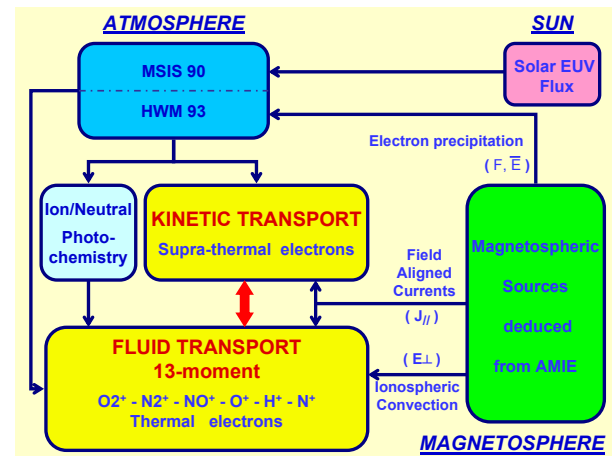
ATMOSPHERE

SUN

MSIS 90

HWM 93

Solar EUV Flux

Electron precipitation
( F, $\overline{E}$ )

Ion/Neutral Photo-chemistry

KINETIC TRANSPORT
Supra-thermal electrons

Field Aligned Currents
( $J_{//}$ )

Magnetospheric Sources deduced from AMIE

( $E\perp$ )
Ionospheric Convection

FLUID TRANSPORT
13-moment
$O2^+$ - $N2^+$ - $NO^+$ - $O^+$ - $H^+$ - $N^+$
Thermal electrons

MAGNETOSPHERE